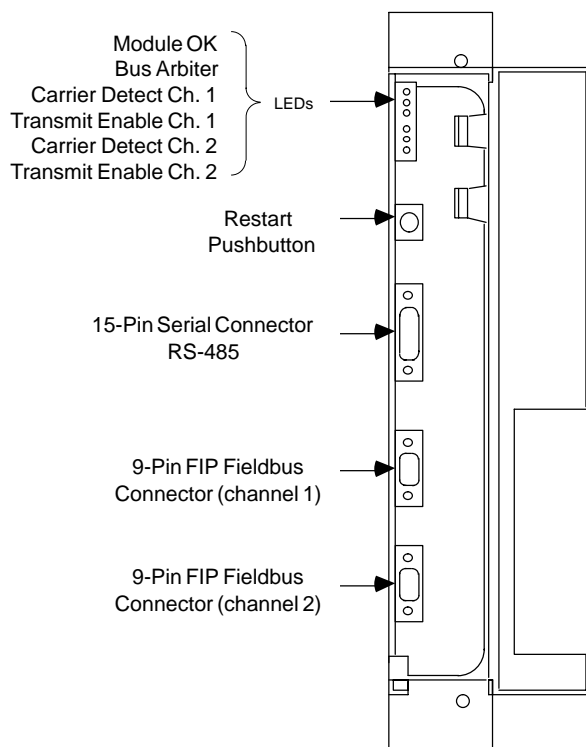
Module OK
Bus Arbiter
Carrier Detect Ch. 1
Transmit Enable Ch. 1
Carrier Detect Ch. 2
Transmit Enable Ch. 2

LEDs

Restart Pushbutton

15-Pin Serial Connector RS-485

9-Pin FIP Fieldbus Connector (channel 1)

9-Pin FIP Fieldbus Connector (channel 2)